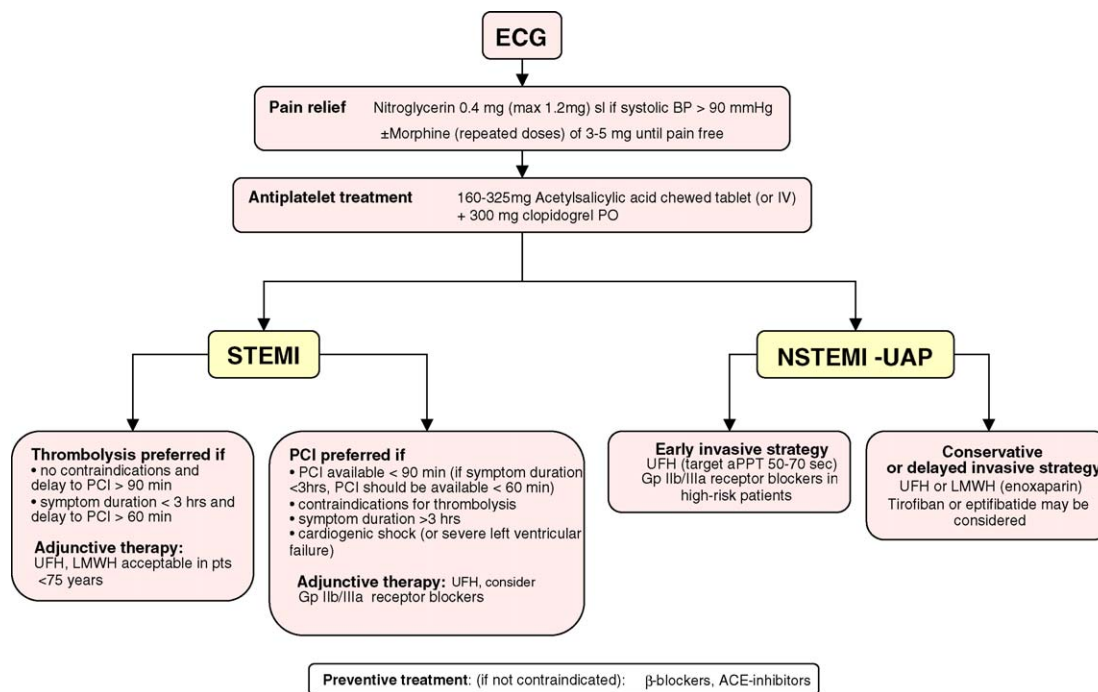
ECG

Pain relief Nitroglycerin 0.4 mg (max 1.2mg) sl if systolic BP > 90 mmHg
±Morphine (repeated doses) of 3-5 mg until pain free

Antiplatelet treatment 160-325mg Acetylsalicylic acid chewed tablet (or IV)
+ 300 mg clopidogrel PO

STEMI

NSTEMI -UAP

Thrombolysis preferred if
• no contraindications and delay to PCI > 90 min
• symptom duration < 3 hrs and delay to PCI > 60 min

Adjunctive therapy:
UFH, LMWH acceptable in pts <75 years

PCI preferred if
• PCI available < 90 min (if symptom duration <3hrs, PCI should be available < 60 min)
• contraindications for thrombolysis
• symptom duration >3 hrs
• cardiogenic shock (or severe left ventricular failure)

Adjunctive therapy: UFH, consider Gp IIb/IIIa receptor blockers

Early invasive strategy
UFH (target aPPT 50-70 sec)
Gp IIb/IIIa receptor blockers in high-risk patients

Conservative or delayed invasive strategy
UFH or LMWH (enoxaparin)
Tirofiban or eptifibatide may be considered

Preventive treatment: (if not contraindicated): β-blockers, ACE-inhibitors